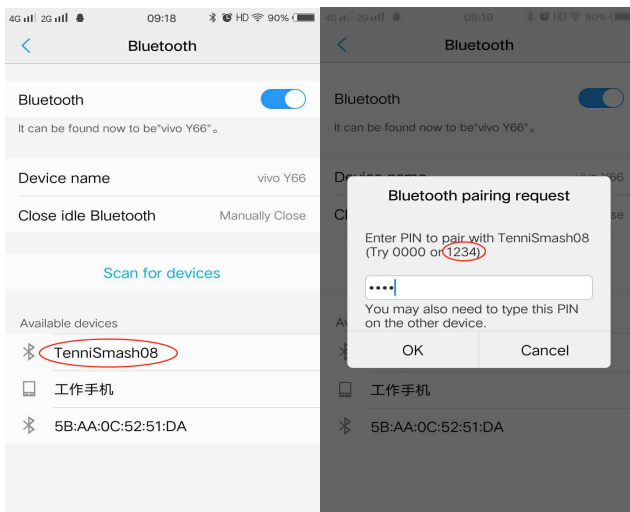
4G 2G 09:18 HD 90%

Bluetooth

Bluetooth

It can be found now to be"vivo Y66"。

Device name vivo Y66

Close idle Bluetooth Manually Close

Scan for devices

Available devices

TenniSmash08

工作手机

5B:AA:0C:52:51:DA

4G 2G 09:19 HD 90%

Bluetooth

Bluetooth

It can be found now to be"vivo Y66"。

De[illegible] vivo Y66

Cl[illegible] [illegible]se

Av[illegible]

Bluetooth pairing request

Enter PIN to pair with TenniSmash08 (Try 0000 or 1234)

••••

You may also need to type this PIN on the other device.

OK Cancel

工作手机

5B:AA:0C:52:51:DA